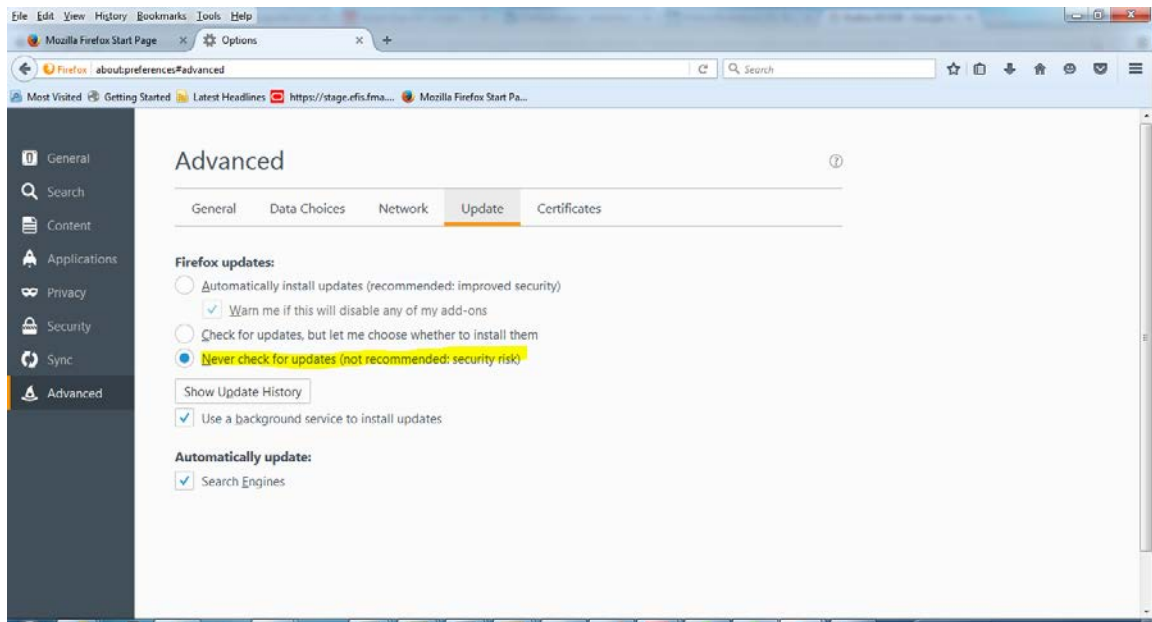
File Edit View History Bookmarks Tools Help

Mozilla Firefox Start Page ×
Options ×
+

Firefox about:preferences#advanced
Search

Most Visited Getting Started Latest Headlines https://stage.efis.fma.... Mozilla Firefox Start Pa...

General
Search
Content
Applications
Privacy
Security
Sync
Advanced

Advanced

General Data Choices Network Update Certificates

Firefox updates:

Automatically install updates (recommended: improved security)

Warn me if this will disable any of my add-ons

Check for updates, but let me choose whether to install them

Never check for updates (not recommended: security risk)

Show Update History

Use a background service to install updates

Automatically update:

Search Engines